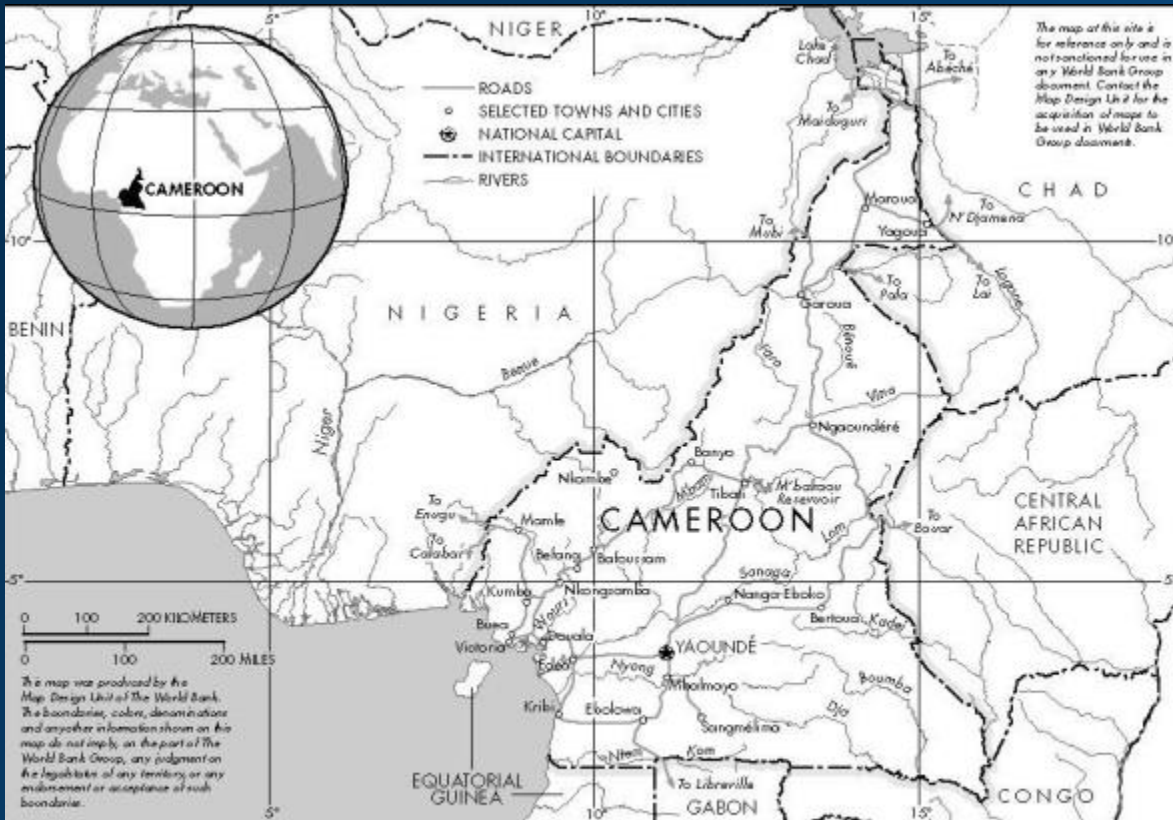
NIGER

5°

10°

15°

The map at this site is for reference only and is not sanctioned for use in any World Bank Group document. Contact the Map Design Unit for the acquisition of maps to be used in World Bank Group documents.

CAMEROON

ROADS
SELECTED TOWNS AND CITIES
NATIONAL CAPITAL
INTERNATIONAL BOUNDARIES
RIVERS

Lake Chad

To Abeché

To Maiduguri

CHAD

Maroua

To N'Djamena

To Mobi

Yagoua

10°

10°

To Pala

To Lai

Logone

BENIN

NIGERIA

Garoua

Bénoué

Faro

Benue

Vina

Niger

Ngaoundéré

Banyo

Nkambe

Mbam

Tibati

M'bakaou Reservoir

To Enugu

Mamfe

CAMEROON

Lom

CENTRAL AFRICAN REPUBLIC

To Bouar

To Calabar

Bafang

Bafoussam

5°

5°

Kumba

Nkongsamba

Sanaga

0 100 200 KILOMETERS

Nanga Eboko

0 100 200 MILES

Buea

Nkam

Douala

Bertoua

Kadei

Victoria

Edéa

YAOUNDÉ

This map was produced by the Map Design Unit of The World Bank. The boundaries, colors, denominations and any other information shown on this map do not imply, on the part of The World Bank Group, any judgment on the legal status of any territory, or any endorsement or acceptance of such boundaries.

Nyong

Mbalmayo

Boumba

Kribi

Ebolowa

Dja

Sangmélima

Ntem

Kom

EQUATORIAL GUINEA

To Libreville

GABON

CONGO

5°

10°

15°